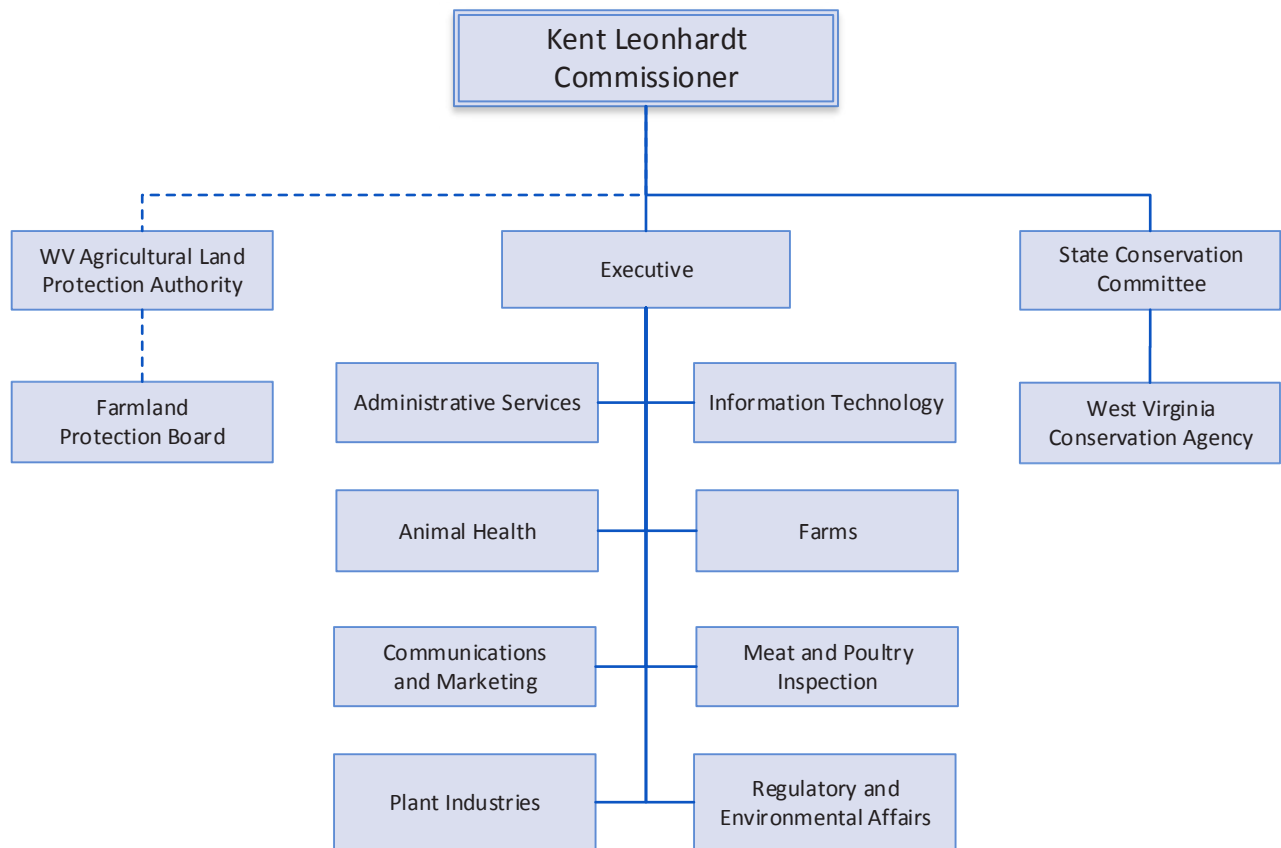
Kent Leonhardt
Commissioner

WV Agricultural Land Protection Authority

Farmland Protection Board

Executive

Administrative Services

Information Technology

Animal Health

Farms

Communications and Marketing

Meat and Poultry Inspection

Plant Industries

Regulatory and Environmental Affairs

State Conservation Committee

West Virginia Conservation Agency